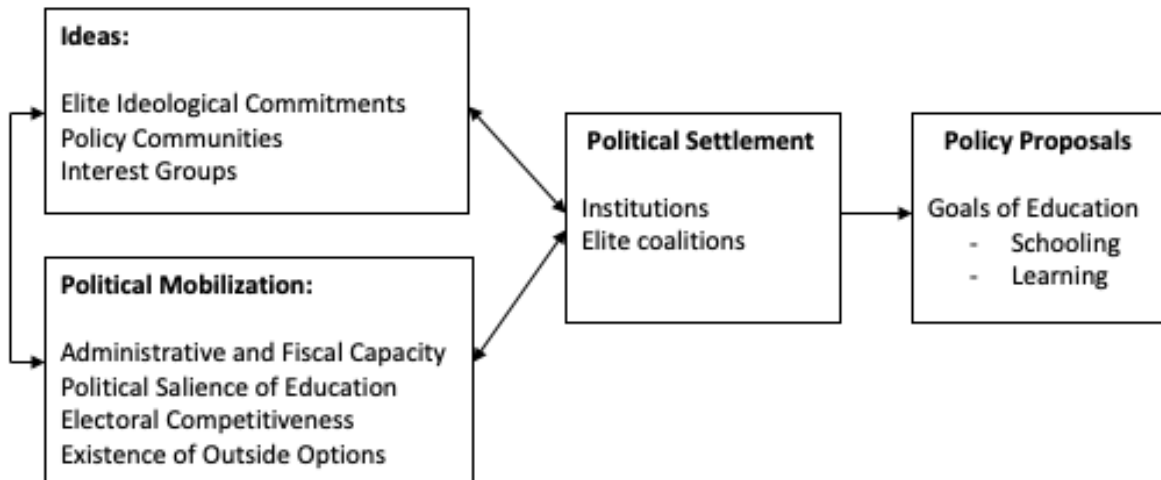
Ideas:

Elite Ideological Commitments
Policy Communities
Interest Groups

Political Mobilization:

Administrative and Fiscal Capacity
Political Salience of Education
Electoral Competitiveness
Existence of Outside Options

Political Settlement

Institutions
Elite coalitions

Policy Proposals

Goals of Education
- Schooling
- Learning